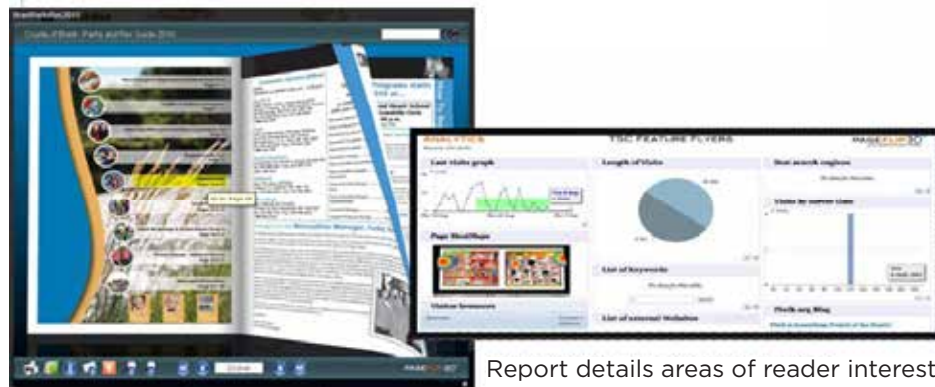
County of Brant: Parks and Rec Guide 2010

ANALYTICS

TSC FEATURE FLYERS

PAGEFLIP3D

Last visits graph

Length of Visits

Best search engines

Page HeatMaps

List of Keywords

Visits by server time

Visitor browsers

List of external Websites

Report details areas of reader interest